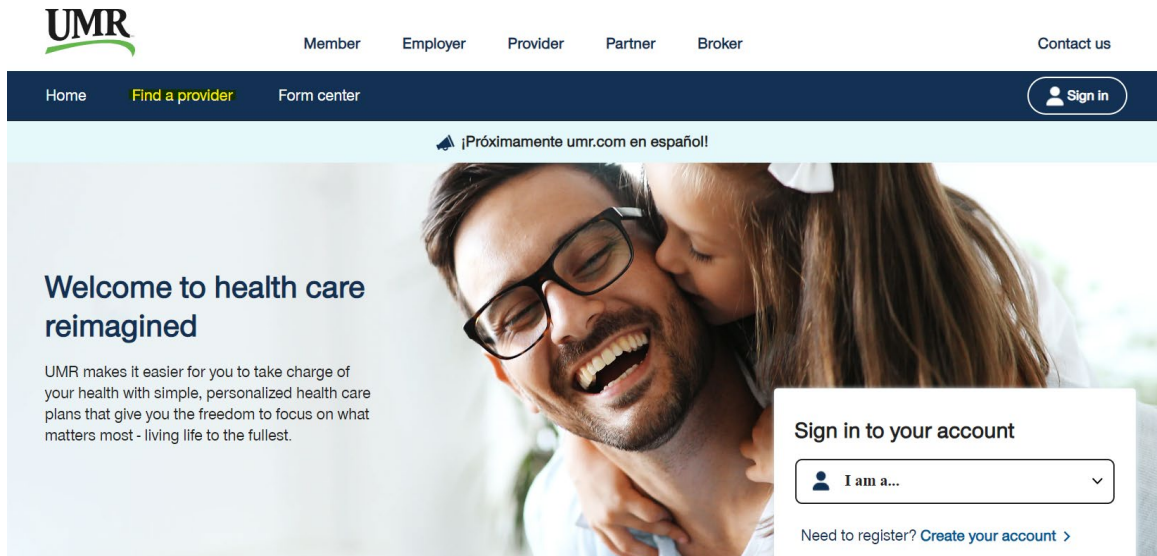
UMR

Member Employer Provider Partner Broker

Contact us

Home Find a provider Form center

Sign in

¡Próximamente umr.com en español!

Welcome to health care reimagined

UMR makes it easier for you to take charge of your health with simple, personalized health care plans that give you the freedom to focus on what matters most - living life to the fullest.

Sign in to your account

I am a...

Need to register? Create your account >